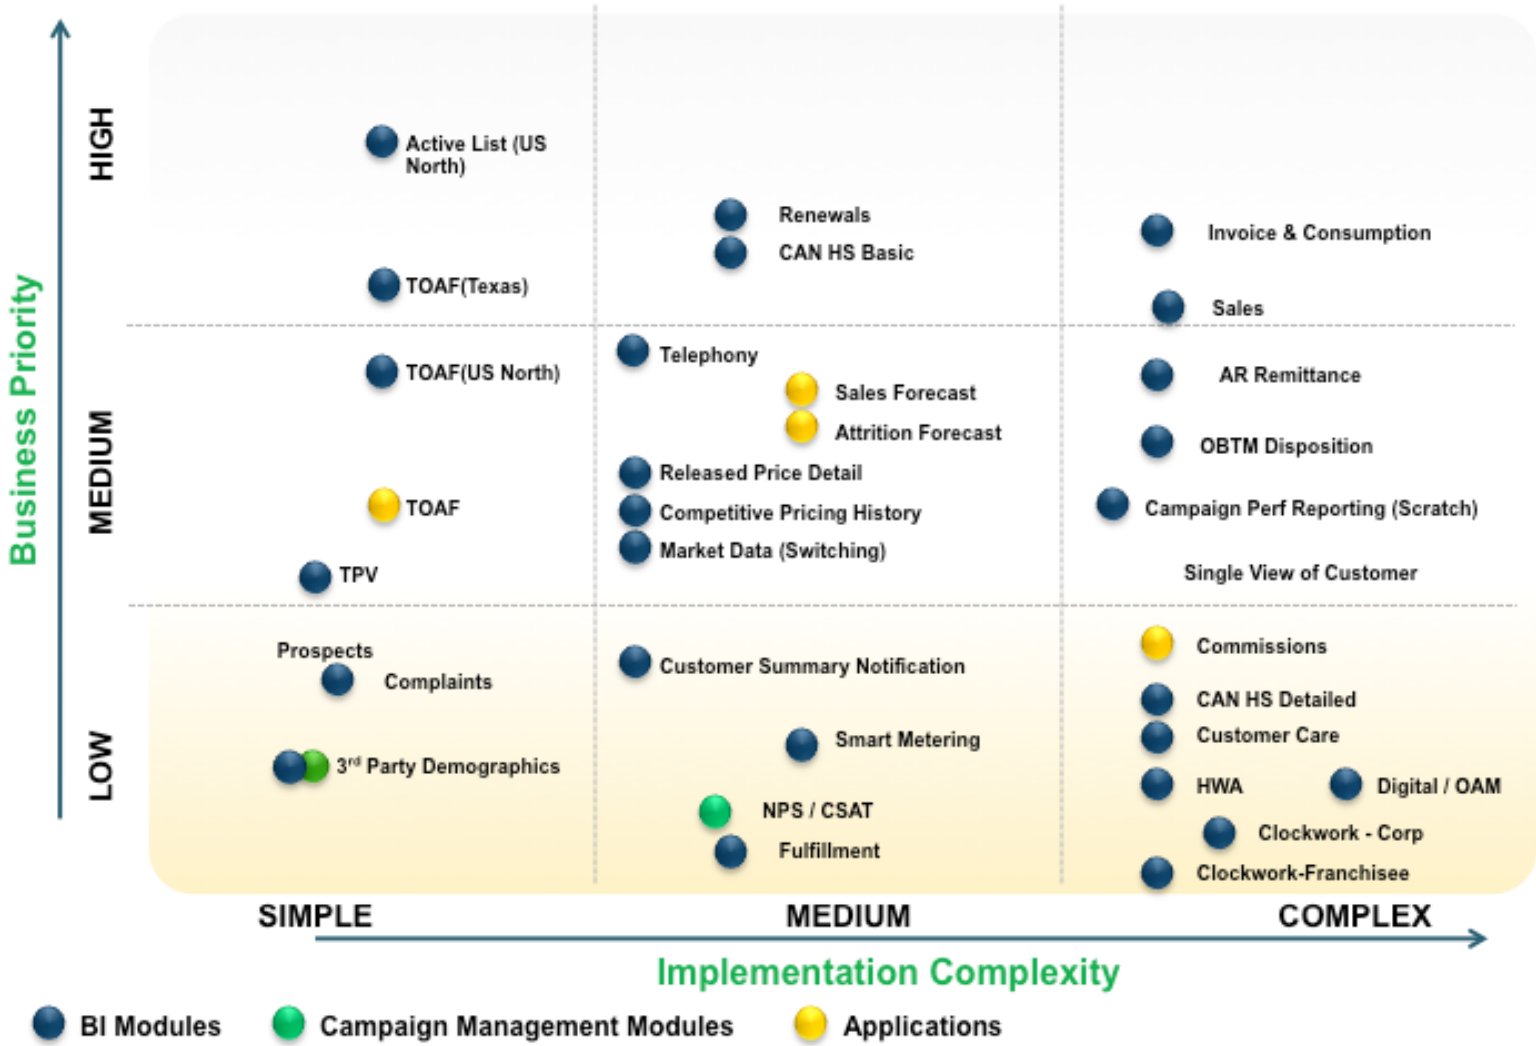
Business Priority

HIGH

MEDIUM

LOW

Active List (US North)

TOAF(Texas)

Renewals

CAN HS Basic

Invoice & Consumption

Sales

TOAF(US North)

Telephony

Sales Forecast

Attrition Forecast

AR Remittance

OBTM Disposition

Released Price Detail

Competitive Pricing History

Market Data (Switching)

TOAF

Campaign Perf Reporting (Scratch)

TPV

Single View of Customer

Prospects

Complaints

Customer Summary Notification

Commissions

CAN HS Detailed

Customer Care

Smart Metering

3rd Party Demographics

HWA

Digital / OAM

NPS / CSAT

Clockwork - Corp

Fulfillment

Clockwork-Franchisee

SIMPLE

MEDIUM

COMPLEX

Implementation Complexity

BI Modules

Campaign Management Modules

Applications